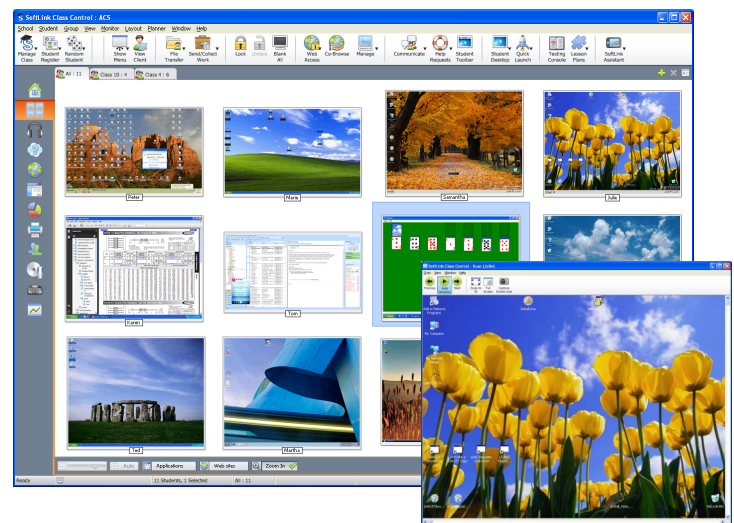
SoftLink Class Control : ACS

School Student Group View Monitor Layout Planner Window Help

Manage Class | Student Register | Random Student | Show Menu | View Client | File Transfer | Send/Collect Work | Lock | Unlock | Blank All | Web Access | Co-Browse | Manage | Communicate | Help Requests | Student Toolbar | Student Desktop | Quick Launch | Testing Console | Lesson Plans | SoftLink Assistant

All : 11 | Class 10 : 4 | Class 4 : 6

Peter | Maria | Samantha | Julie

Karen | Tom

Ted | Martha

Auto | Applications | Web sites | Zoom In

Ready | 11 Students, 1 Selected | All : 11

SoftLink Class Control - Sean (Invite)

Previous | Next | Refresh Mouse | Capture

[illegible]

My Computer